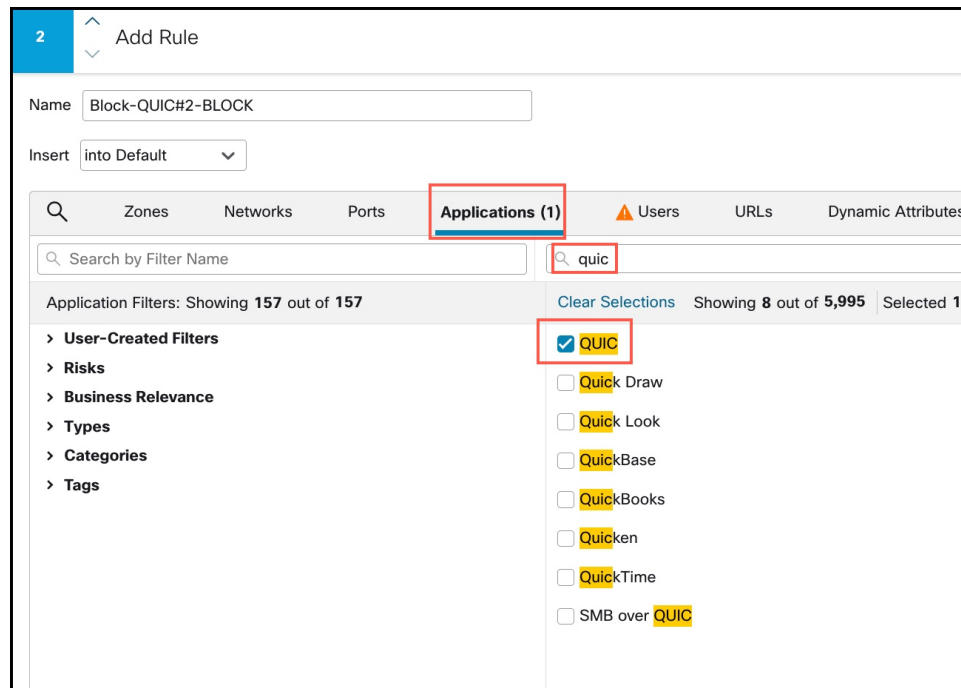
2 Add Rule

Name Block-QUIC#2-BLOCK

Insert into Default

Zones Networks Ports Applications (1) Users URLs Dynamic Attributes

Search by Filter Name

quic

Application Filters: Showing 157 out of 157

Clear Selections Showing 8 out of 5,995 Selected 1

User-Created Filters
Risks
Business Relevance
Types
Categories
Tags

QUIC
Quick Draw
Quick Look
QuickBase
QuickBooks
Quicken
QuickTime
SMB over QUIC